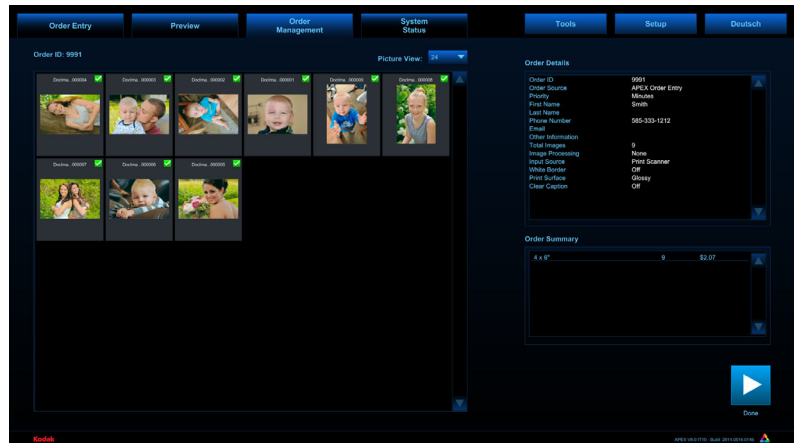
Order Entry
Preview
Order Management
System Status
Tools
Setup
Deutsch

Order ID: 9991
Picture View: 24

DocIma...000004
DocIma...000003
DocIma...000002
DocIma...000001
DocIma...000009
DocIma...000008
DocIma...000007
DocIma...000006
DocIma...000005

Order Details

| | |
|---|---|
| Order ID | 9991 |
| Order Source | APEX Order Entry |
| Priority | Minutes |
| First Name | Smith |
| Last Name | |
| Phone Number | 585-333-1212 |
| Email | |
| Other Information | |
| Total Images | 9 |
| Image Processing | None |
| Input Source | Print Scanner |
| White Border | Off |
| Print Surface | Glossy |
| Clear Caption | Off |

Order Summary

| | | |
|---|---|---|
| 4 x 6" | 9 | $2.07 |

Done

Kodak

APEX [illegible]